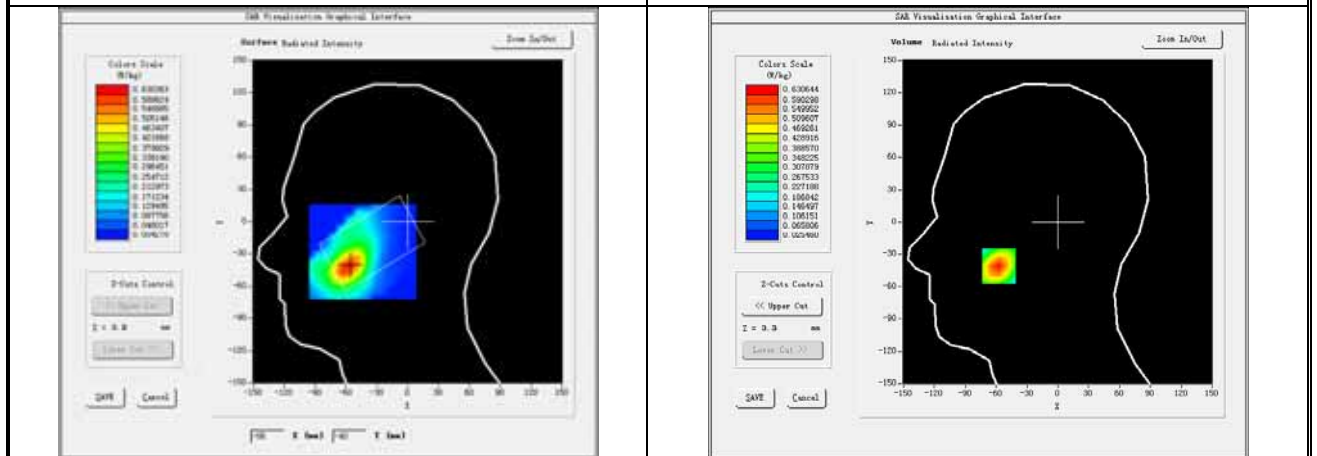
SAR Visualization Graphical Interface

Surface Radiated Intensity

Zoom In/Out

Colors Scale (W/kg)

0.630263
0.589829
0.549395
0.505146
0.462407
0.421868
0.379609
0.338190
0.296451
0.254712
0.212973
0.171234
0.129495
0.087756
0.046017
0.004278

Z-Cuts Control

<< Upper Cut

Z = 3.3 mm

Lower Cut >>

SAVE

Cancel

150
120
90
60
30
0
-30
-60
-90
-120
-150

-150 -120 -90 -60 -30 0 30 60 90 120 150

X

Y

-56 X (mm) -40 Y (mm)

SAR Visualization Graphical Interface

Volume Radiated Intensity

Zoom In/Out

Colors Scale (W/kg)

0.630644
0.590298
0.549952
0.509607
0.469261
0.428916
0.388570
0.348225
0.307879
0.267533
0.227188
0.186842
0.146497
0.106151
0.065806
0.025460

Z-Cuts Control

<< Upper Cut

Z = 3.3 mm

Lower Cut >>

SAVE

Cancel

150
120
90
60
30
0
-30
-60
-90
-120
-150

-150 -120 -90 -60 -30 0 30 60 90 120 150

X

Y